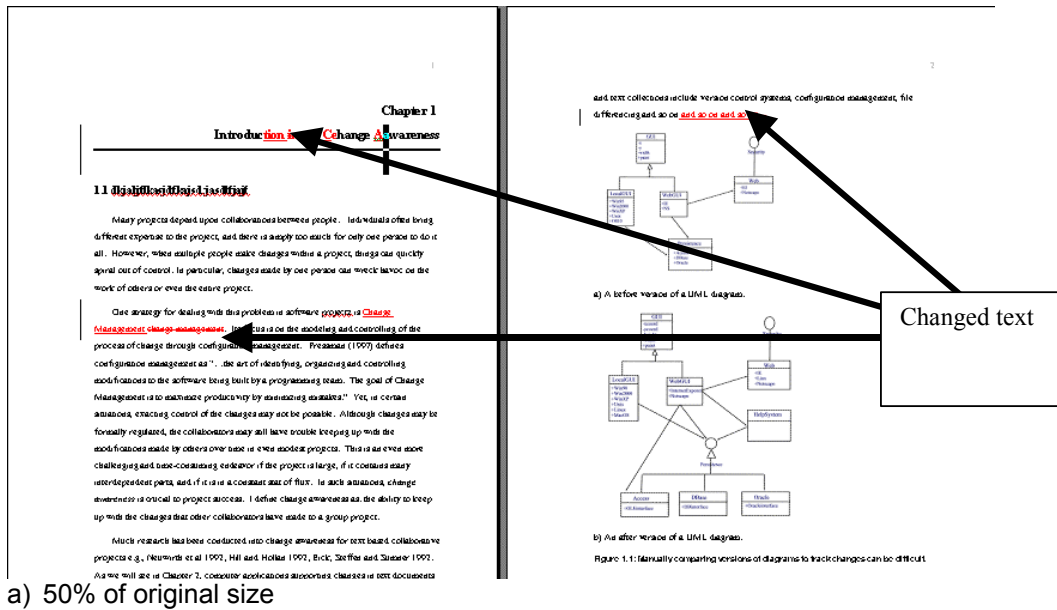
1

Chapter 1

Introduction to Change Awareness

1.1 Ilkjaljflkasjdflkajsd jasdlfjajf

Many projects depend upon collaborations between people. Individuals often bring different expertise to the project, and there is simply too much for only one person to do it all. However, when multiple people make changes within a project, things can quickly spiral out of control. In particular, changes made by one person can wreck havoc on the work of others or even the entire project.

One strategy for dealing with this problem in software projects is Change Management change management. Its focus is on the modeling and controlling of the process of change through configuration management. Pressman (1997) defines configuration management as "…the art of identifying, organizing and controlling modifications to the software being built by a programming team. The goal of Change Management is to maximize productivity by minimizing mistakes." Yet, in certain situations, exacting control of the changes may not be possible. Although changes may be formally regulated, the collaborators may still have trouble keeping up with the modifications made by others over time in even modest projects. This is an even more challenging and time-consuming endeavor if the project is large, if it contains many interdependent parts, and if it is in a constant state of flux. In such situations, change awareness is crucial to project success. I define change awareness as: the ability to keep up with the changes that other collaborators have made to a group project.

Much research has been conducted into change awareness for text based collaborative projects e.g., Neuwirth et al 1992, Hill and Hollan 1992, Eick, Steffen and Sumner 1992. As we will see in Chapter 2, computer applications supporting changes in text documents

2

and text collections include version control systems, configuration management, file differencing and so on and so on and so

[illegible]

a) A before version of a UML diagram.

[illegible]

b) An after version of a UML diagram.

Figure 1.1: Manually comparing versions of diagrams to track changes can be difficult.

Changed text

a) 50% of original size